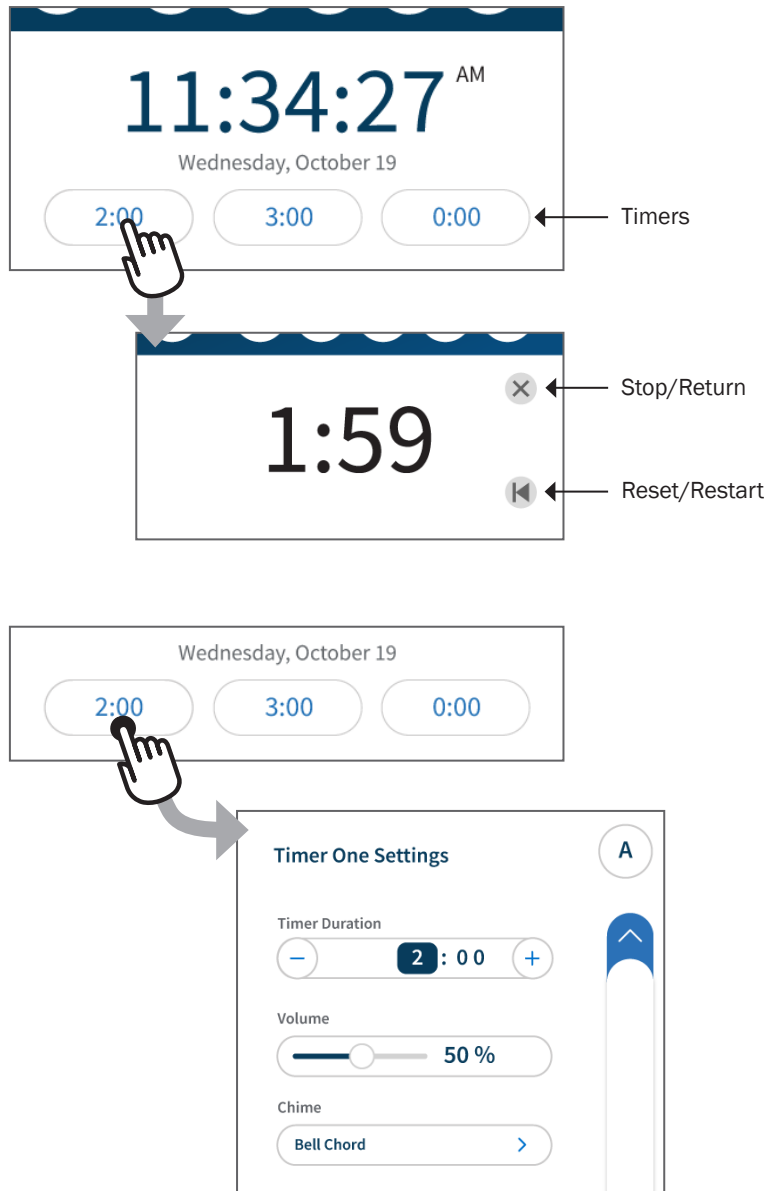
11:34:27 AM

Wednesday, October 19

2:00

3:00

0:00

Timers

1:59

Stop/Return

Reset/Restart

Wednesday, October 19

2:00

3:00

0:00

Timer One Settings

A

Timer Duration

–

2 : 00

+

Volume

50 %

Chime

Bell Chord

>